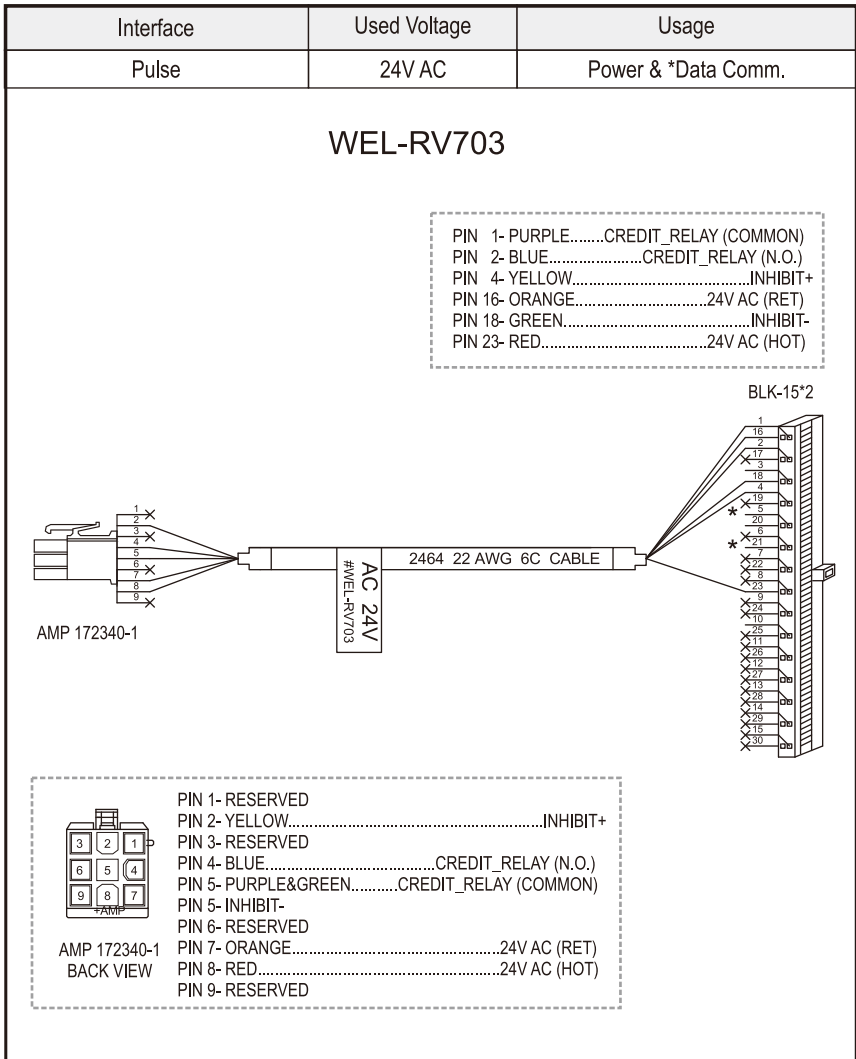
| Interface | Used Voltage | Usage |
|---|---|---|
| Pulse | 24V AC | Power & *Data Comm. |

WEL-RV703

PIN 1- PURPLE........CREDIT_RELAY (COMMON)
PIN 2- BLUE.......................CREDIT_RELAY (N.O.)
PIN 4- YELLOW.............................................INHIBIT+
PIN 16- ORANGE...............................24V AC (RET)
PIN 18- GREEN..............................................INHIBIT-
PIN 23- RED.......................................24V AC (HOT)

BLK-15*2

1 16 2 17 3 18 4 19 5 20 6 21 7 22 8 23 9 24 10 25 11 26 12 27 13 28 14 29 15 30

* *

1 2 3 4 5 6 7 8 9

AMP 172340-1

2464 22 AWG 6C CABLE

AC 24V
#WEL-RV703

3 2 1
6 5 4
9 8 7
+AMP

AMP 172340-1
BACK VIEW

PIN 1- RESERVED
PIN 2- YELLOW...............................................................INHIBIT+
PIN 3- RESERVED
PIN 4- BLUE.........................................CREDIT_RELAY (N.O.)
PIN 5- PURPLE&GREEN...........CREDIT_RELAY (COMMON)
PIN 5- INHIBIT-
PIN 6- RESERVED
PIN 7- ORANGE.................................................24V AC (RET)
PIN 8- RED.........................................................24V AC (HOT)
PIN 9- RESERVED